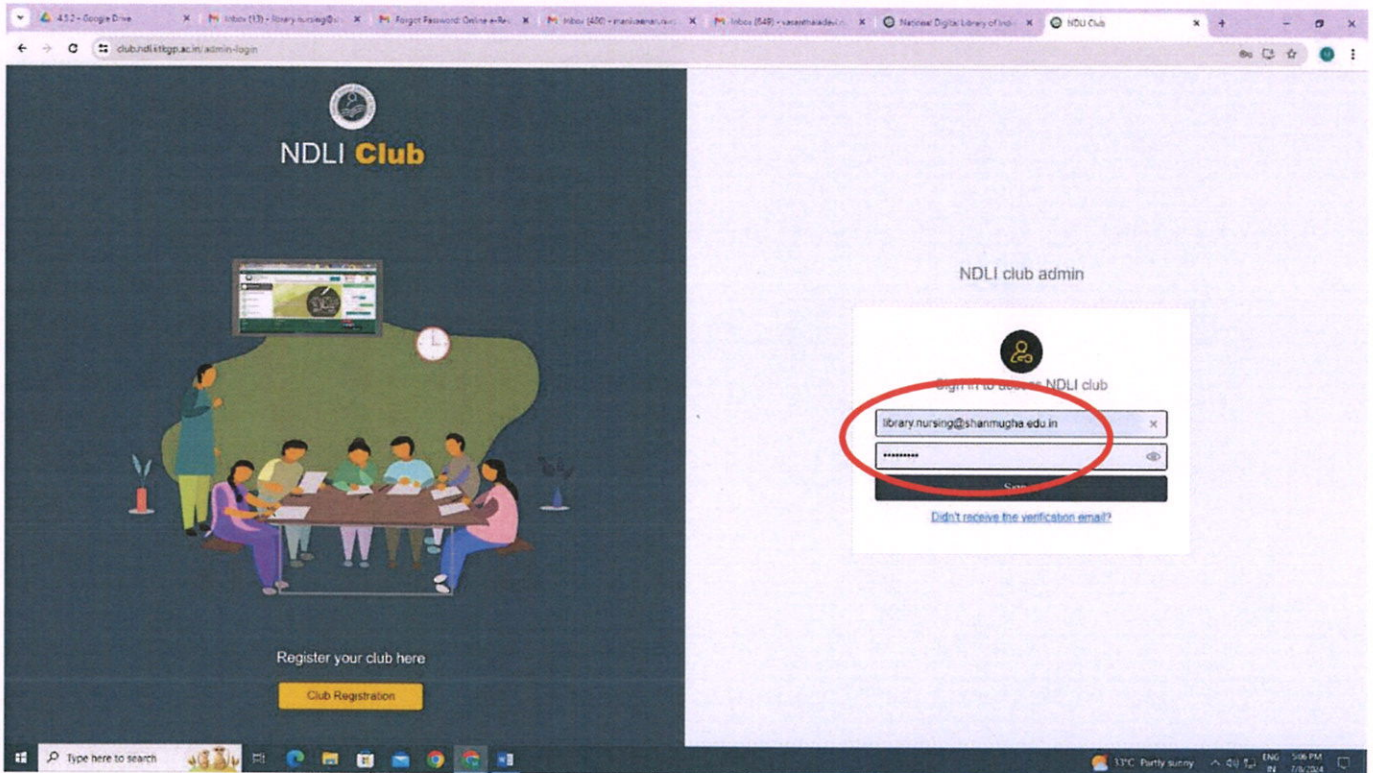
4.5.2 - Google Drive
Inbox (13) - library.nursing@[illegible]
Forgot Password: Online e-Re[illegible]
Inbox (480) - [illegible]
Inbox (649) - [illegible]
National Digital Library of Indi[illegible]
NDLI Club

club.ndl.iitkgp.ac.in/admin-login

NDLI Club

Register your club here

Club Registration

NDLI club admin

Sign in to access NDLI club

library.nursing@shanmugha.edu.in

•••••••••

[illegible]

Didn't receive the verification email?

Type here to search

33°C Partly sunny
ENG IN
5:06 PM
7/8/2024